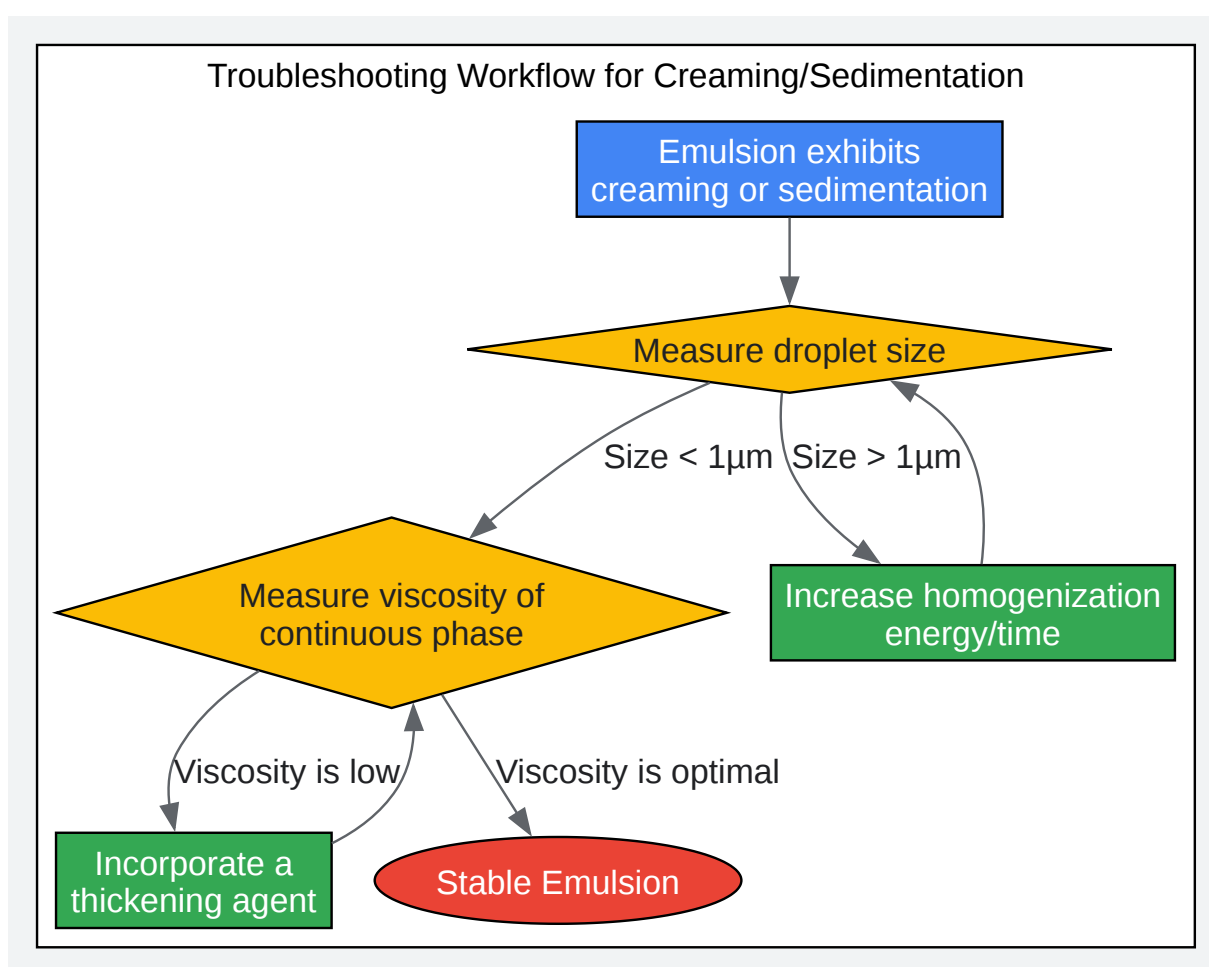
Troubleshooting Workflow for Creaming/Sedimentation

Emulsion exhibits creaming or sedimentation

Measure droplet size

Size < 1µm

Size > 1µm

Measure viscosity of continuous phase

Increase homogenization energy/time

Viscosity is low

Viscosity is optimal

Incorporate a thickening agent

Stable Emulsion